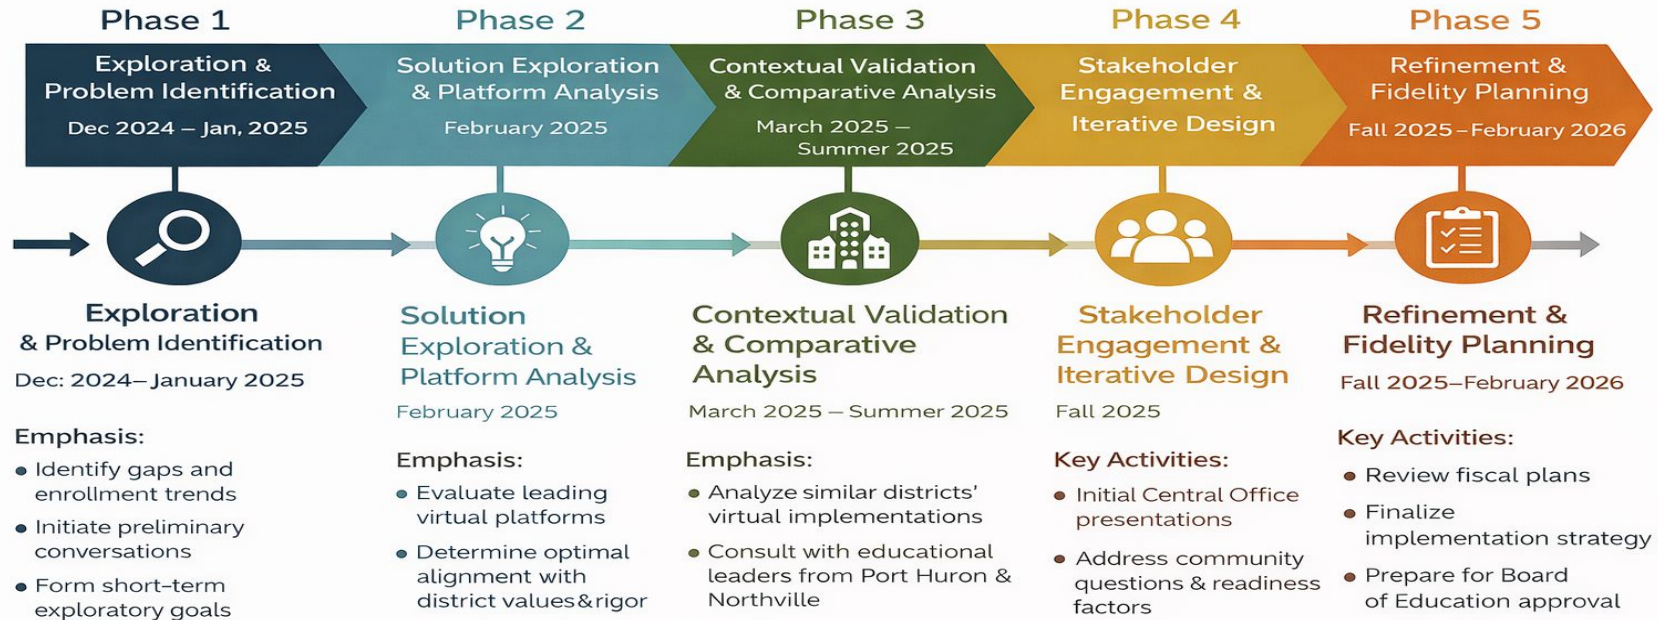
Phase 1

Exploration & Problem Identification

Dec 2024 – Jan, 2025

Phase 2

Solution Exploration & Platform Analysis

February 2025

Phase 3

Contextual Validation & Comparative Analysis

March 2025 – Summer 2025

Phase 4

Stakeholder Engagement & Iterative Design

Phase 5

Refinement & Fidelity Planning

Fall 2025 – February 2026

Exploration & Problem Identification

Dec: 2024– January 2025

Emphasis:

- Identify gaps and enrollment trends
- Initiate preliminary conversations
- Form short-term exploratory goals

Solution Exploration & Platform Analysis

February 2025

Emphasis:

- Evaluate leading virtual platforms
- Determine optimal alignment with district values&rigor

Contextual Validation & Comparative Analysis

March 2025 – Summer 2025

Emphasis:

- Analyze similar districts' virtual implementations
- Consult with educational leaders from Port Huron & Northville

Stakeholder Engagement & Iterative Design

Fall 2025

Key Activities:

- Initial Central Office presentations
- Address community questions & readiness factors

Refinement & Fidelity Planning

Fall 2025–February 2026

Key Activities:

- Review fiscal plans
- Finalize implementation strategy
- Prepare for Board of Education approval